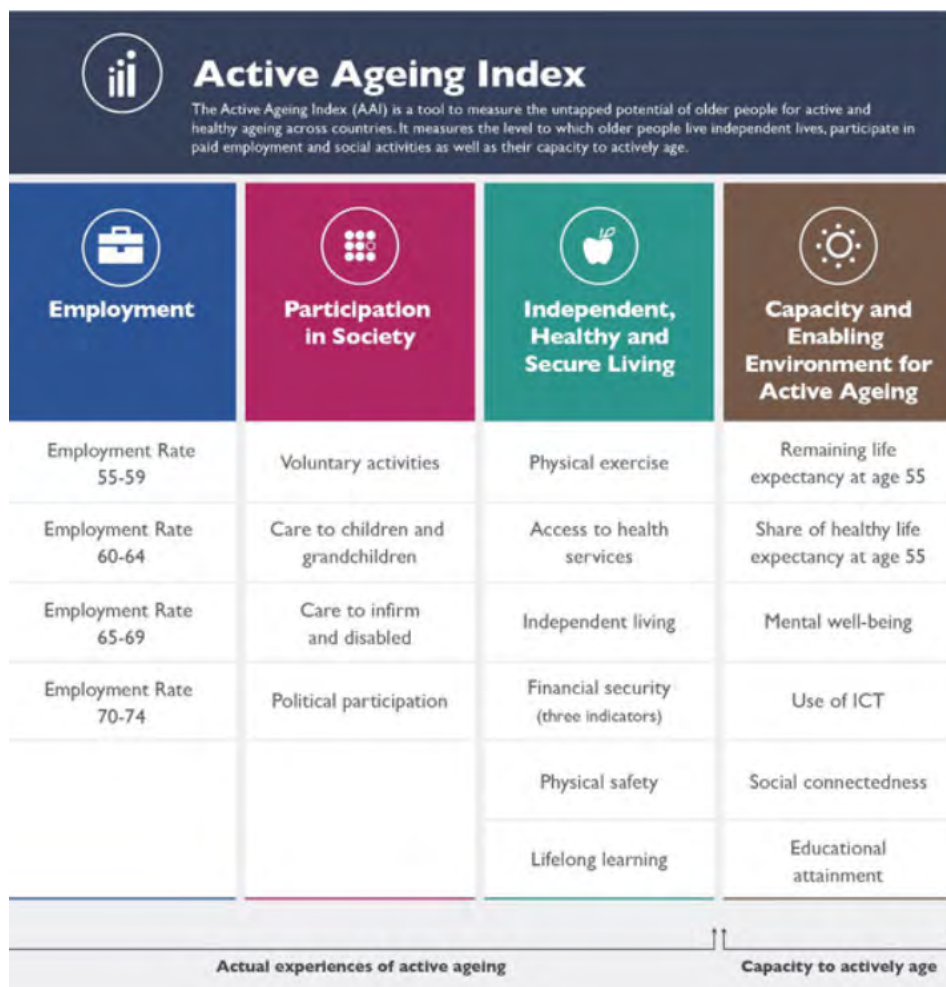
Active Ageing Index

The Active Ageing Index (AAI) is a tool to measure the untapped potential of older people for active and healthy ageing across countries. It measures the level to which older people live independent lives, participate in paid employment and social activities as well as their capacity to actively age.

| Employment | Participation in Society | Independent, Healthy and Secure Living | Capacity and Enabling Environment for Active Ageing |
|---|---|---|---|
| Employment Rate 55-59 | Voluntary activities | Physical exercise | Remaining life expectancy at age 55 |
| Employment Rate 60-64 | Care to children and grandchildren | Access to health services | Share of healthy life expectancy at age 55 |
| Employment Rate 65-69 | Care to infirm and disabled | Independent living | Mental well-being |
| Employment Rate 70-74 | Political participation | Financial security (three indicators) | Use of ICT |
| | | Physical safety | Social connectedness |
| | | Lifelong learning | Educational attainment |

Actual experiences of active ageing

Capacity to actively age